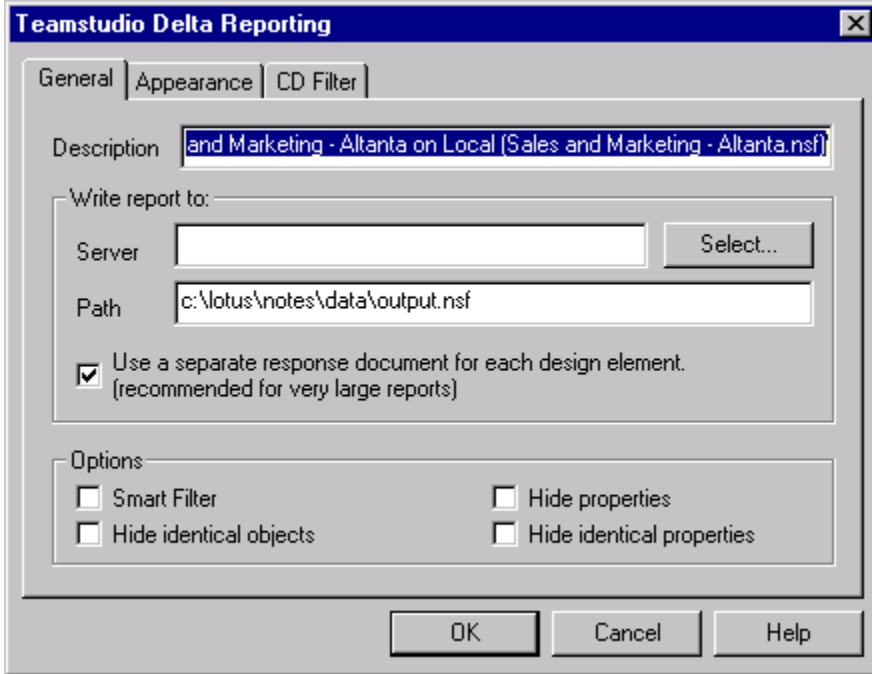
Teamstudio Delta Reporting

General | Appearance | CD Filter

Description and Marketing - Altanta on Local (Sales and Marketing - Altanta.nsf)

Write report to:

Server

Select...

Path c:\lotus\notes\data\output.nsf

☑ Use a separate response document for each design element. (recommended for very large reports)

Options

☐ Smart Filter
☐ Hide identical objects
☐ Hide properties
☐ Hide identical properties

OK Cancel Help